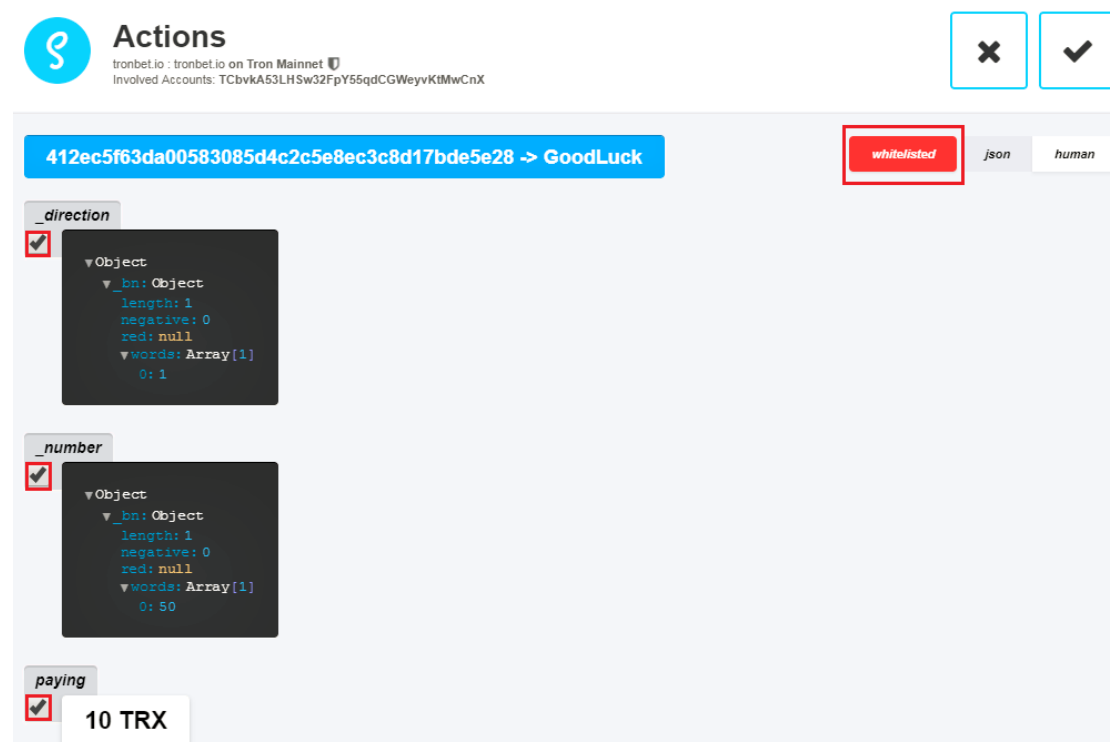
Actions
tronbet.io : tronbet.io on Tron Mainnet
Involved Accounts: TCbvkA53LHSw32FpY55qdCGWeyvKtMwCnX

✖ ✔

412ec5f63da00583085d4c2c5e8ec3c8d17bde5e28 -> GoodLuck

whitelisted json human

_direction
▼Object
▼_bn: Object
length: 1
negative: 0
red: null
▼words: Array[1]
0: 1

_number
▼Object
▼_bn: Object
length: 1
negative: 0
red: null
▼words: Array[1]
0: 50

paying
10 TRX